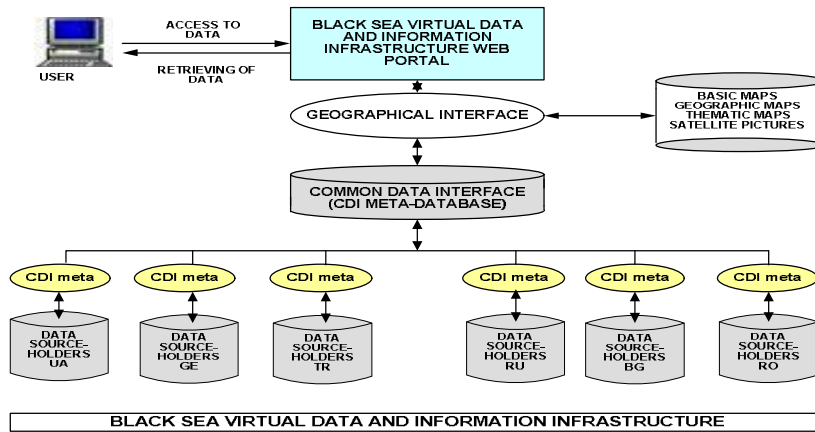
ACCESS TO DATA

BLACK SEA VIRTUAL DATA AND INFORMATION INFRASTRUCTURE WEB PORTAL

RETRIEVING OF DATA

USER

GEOGRAPHICAL INTERFACE

BASIC MAPS
GEOGRAPHIC MAPS
THEMATIC MAPS
SATELLITE PICTURES

COMMON DATA INTERFACE (CDI META-DATABASE)

CDI meta

CDI meta

CDI meta

CDI meta

CDI meta

CDI meta

DATA SOURCE-HOLDERS UA

DATA SOURCE-HOLDERS GE

DATA SOURCE-HOLDERS TR

DATA SOURCE-HOLDERS RU

DATA SOURCE-HOLDERS BG

DATA SOURCE-HOLDERS RO

BLACK SEA VIRTUAL DATA AND INFORMATION INFRASTRUCTURE